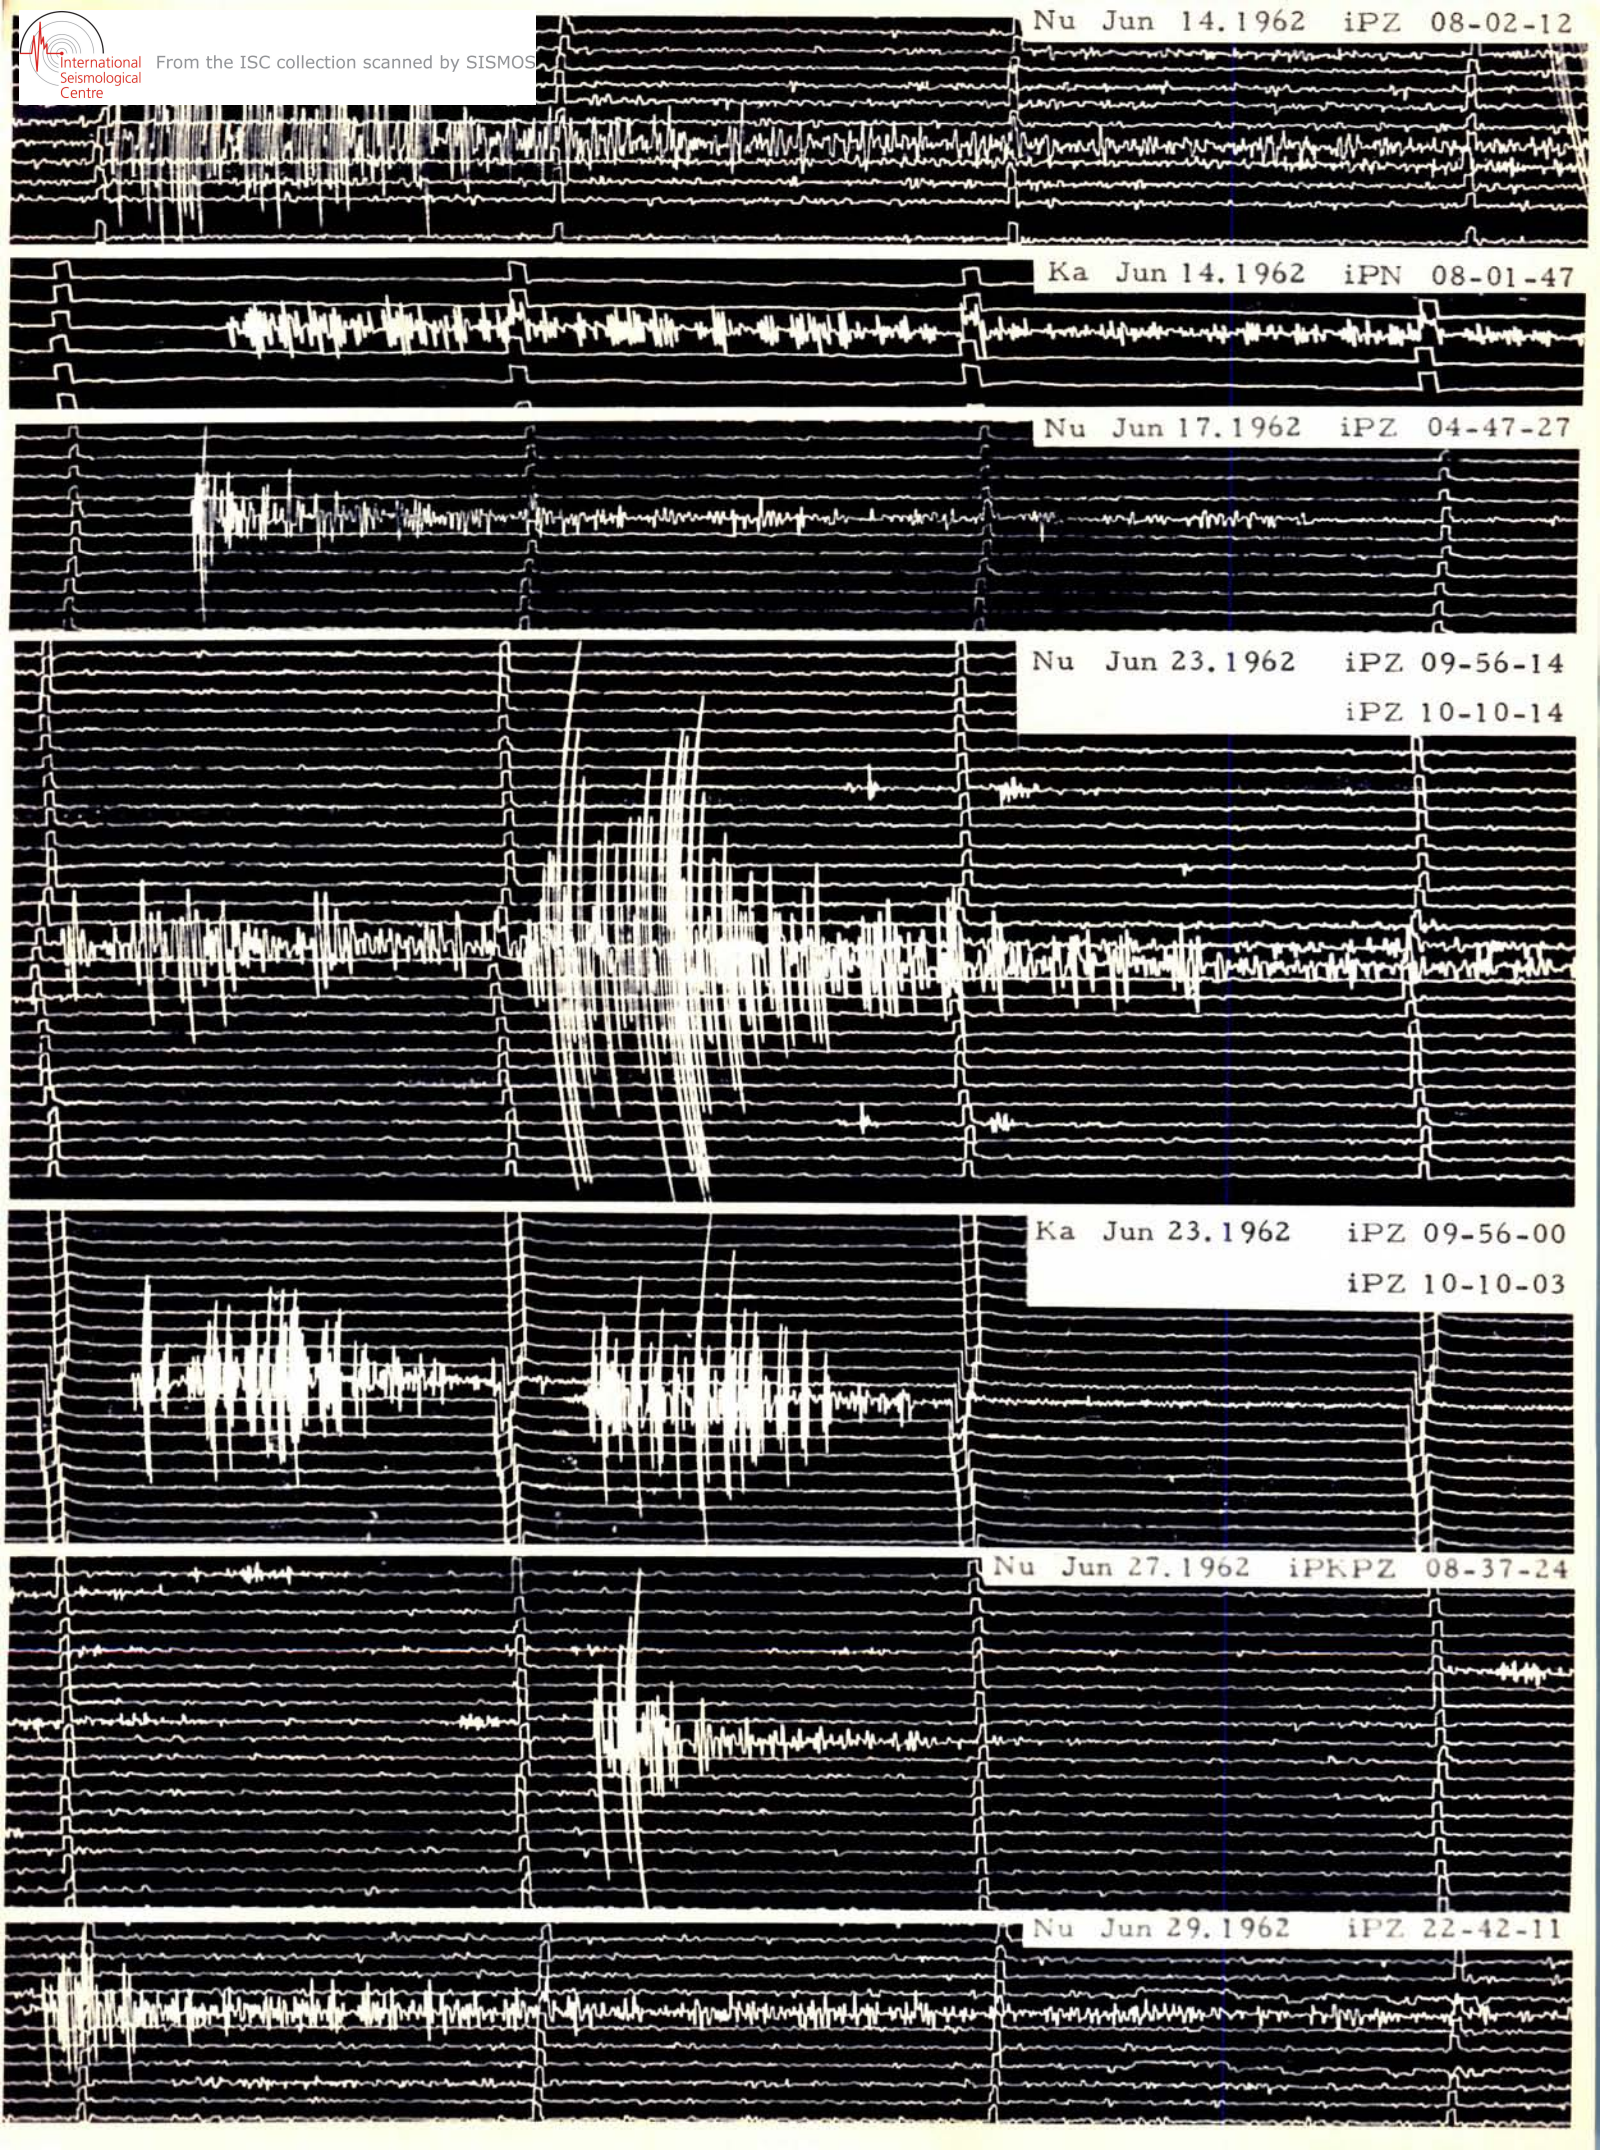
International Seismological Centre From the ISC collection scanned by SISMOS

Nu Jun 14. 1962 iPZ 08-02-12

Ka Jun 14. 1962 iPN 08-01-47

Nu Jun 17. 1962 iPZ 04-47-27

Nu Jun 23. 1962 iPZ 09-56-14
iPZ 10-10-14

Ka Jun 23. 1962 iPZ 09-56-00
iPZ 10-10-03

Nu Jun 27. 1962 iPKPZ 08-37-24

Nu Jun 29. 1962 iPZ 22-42-11